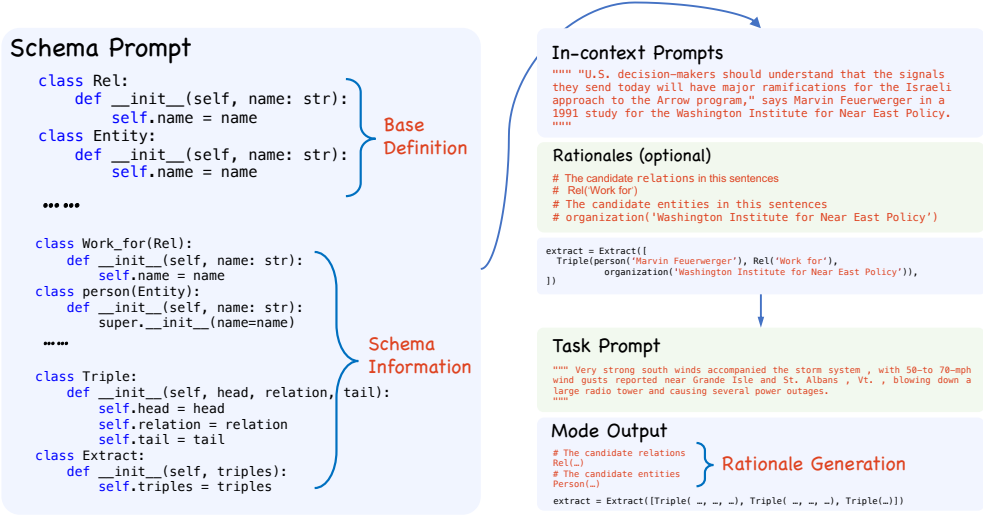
Schema Prompt

class Rel:
    def __init__(self, name: str):
        self.name = name
class Entity:
    def __init__(self, name: str):
        self.name = name

••• •••

Base Definition

class Work_for(Rel):
    def __init__(self, name: str):
        self.name = name
class person(Entity):
    def __init__(self, name: str):
        super.__init__(name=name)

••••••

class Triple:
    def __init__(self, head, relation, tail):
        self.head = head
        self.relation = relation
        self.tail = tail
class Extract:
    def __init__(self, triples):
        self.triples = triples

Schema Information

In-context Prompts

""" "U.S. decision-makers should understand that the signals they send today will have major ramifications for the Israeli approach to the Arrow program," says Marvin Feuerwerger in a 1991 study for the Washington Institute for Near East Policy.
"""

Rationales (optional)

# The candidate relations in this sentences
# Rel('Work for')
# The candidate entities in this sentences
# organization('Washington Institute for Near East Policy')

extract = Extract([
  Triple(person('Marvin Feuerwerger'), Rel('Work for'),
         organization('Washington Institute for Near East Policy')),
])

Task Prompt

""" Very strong south winds accompanied the storm system , with 50-to 70-mph wind gusts reported near Grande Isle and St. Albans , Vt. , blowing down a large radio tower and causing several power outages.
"""

Mode Output

# The candidate relations
Rel(…)
# The candidate entities
Person(…)

Rationale Generation

extract = Extract([Triple( …, …, …), Triple( …, …, …), Triple(…)])